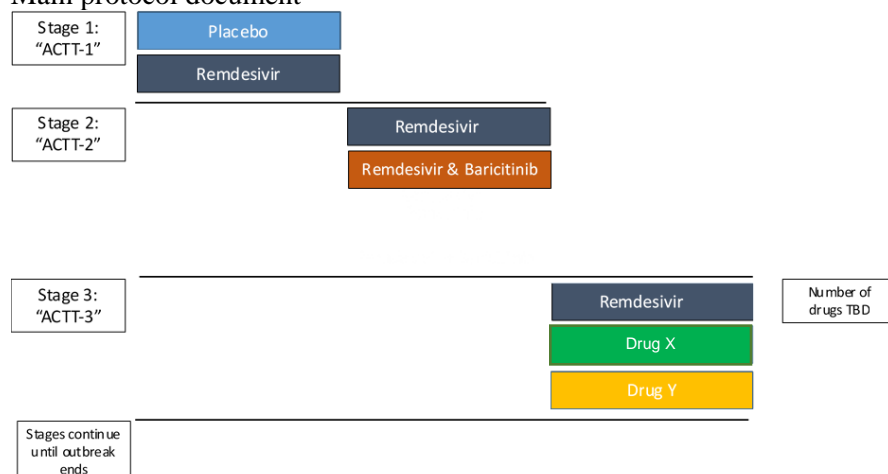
Main protocol document

Stage 1: "ACTT-1"

Placebo

Remdesivir

Stage 2: "ACTT-2"

Remdesivir

Remdesivir & Baricitinib

Stage 3: "ACTT-3"

Remdesivir

Drug X

Drug Y

Number of drugs TBD

Stages continue until outbreak ends